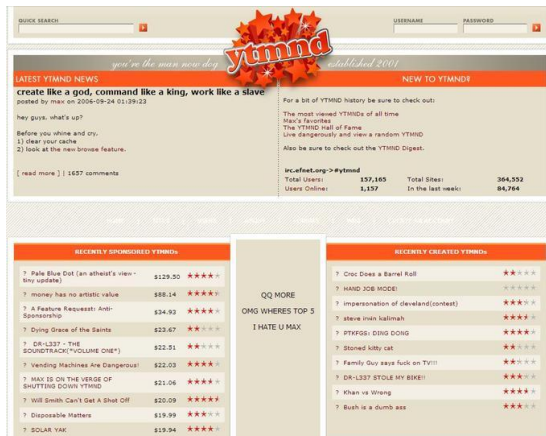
QUICK SEARCH

USERNAME PASSWORD

you're the man now dog ytmnd established 2001

LATEST YTMND NEWS

create like a god, command like a king, work like a slave
posted by max on 2006-09-24 01:39:23

hey guys, what's up?

Before you whine and cry,
1) clear your cache
2) look at the new browse feature.

[ read more ] | 1657 comments

NEW TO YTMND?

For a bit of YTMND history be sure to check out:

The most viewed YTMNDs of all time
Max's favorites
The YTMND Hall of Fame
Live dangerously and view a random YTMND

Also be sure to check out the YTMND Digest.

irc.efnet.org->#ytmnd

| Total Users: | 157,165 | Total Sites: | 364,552 |
|---|---|---|---|
| Users Online: | 1,157 | In the last week: | 84,764 |

RECENTLY SPONSORED YTMNDs

| ? Pale Blue Dot (an atheist's view - tiny update) | $129.50 |
|---|---|
| ? money has no artistic value | $88.14 |
| ? A Feature Requesst: Anti-Sponsorship | $34.93 |
| ? Dying Grace of the Saints | $23.67 |
| ? DR-L337 - THE SOUNDTRACK("VOLUME ONE") | $22.31 |
| ? Vending Machines Are Dangerous! | $22.03 |
| ? MAX IS ON THE VERGE OF SHUTTING DOWN YTMND | $21.06 |
| ? Will Smith Can't Get A Shot Off | $20.09 |
| ? Disposable Matters | $19.99 |
| ? SOLAR YAK | $19.94 |

QQ MORE

OMG WHERES TOP 5

I HATE U MAX

RECENTLY CREATED YTMNDs

? Croc Does a Barrel Roll
? HAND JOB MODE!
? impersonation of cleveland(contest)
? steve irwin kaiimah
? PTKFGS: DING DONG
? Stoned kitty cat
? Family Guy says fuck on TV!!!
? DR-L337 STOLE MY BIKE!!
? Khan vs Wrong
? Bush is a dumb ass